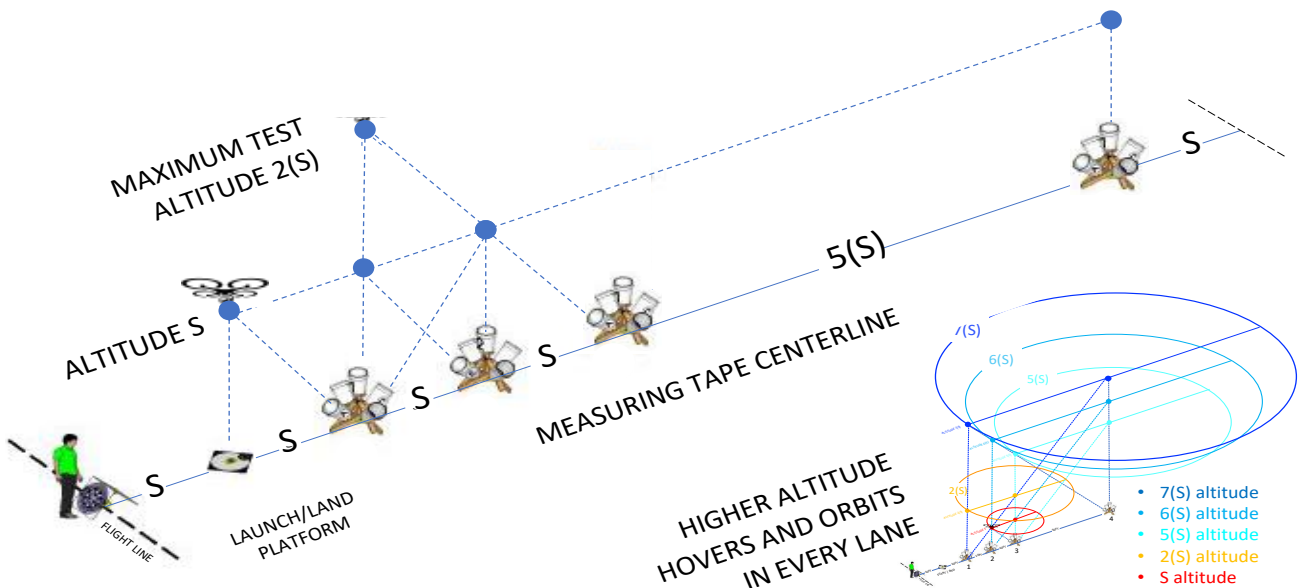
MAXIMUM TEST ALTITUDE 2(S)

ALTITUDE S

S

S

S

S

5(S)

S

MEASURING TAPE CENTERLINE

FLIGHT LINE

LAUNCH/LAND PLATFORM

7(S)

6(S)

5(S)

2(S)

1

2

3

4

HIGHER ALTITUDE HOVERS AND ORBITS IN EVERY LANE

• 7(S) altitude
• 6(S) altitude
• 5(S) altitude
• 2(S) altitude
• S altitude